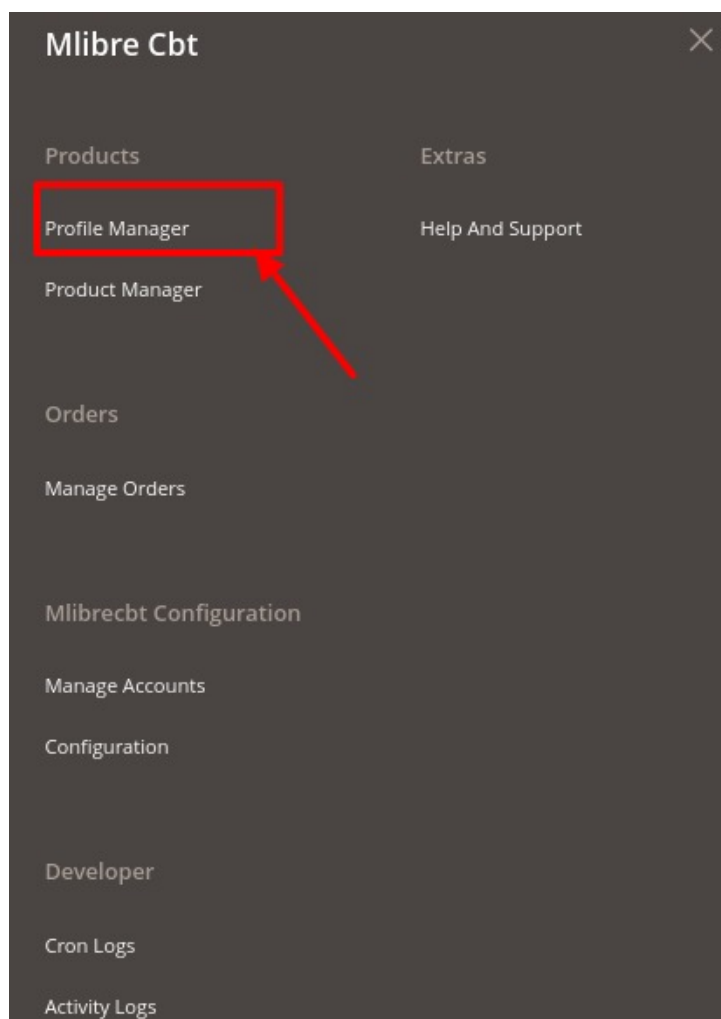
Mlibre Cbt

×

Products

Profile Manager

Product Manager

Orders

Manage Orders

Mlibrecbt Configuration

Manage Accounts

Configuration

Developer

Cron Logs

Activity Logs

Extras

Help And Support